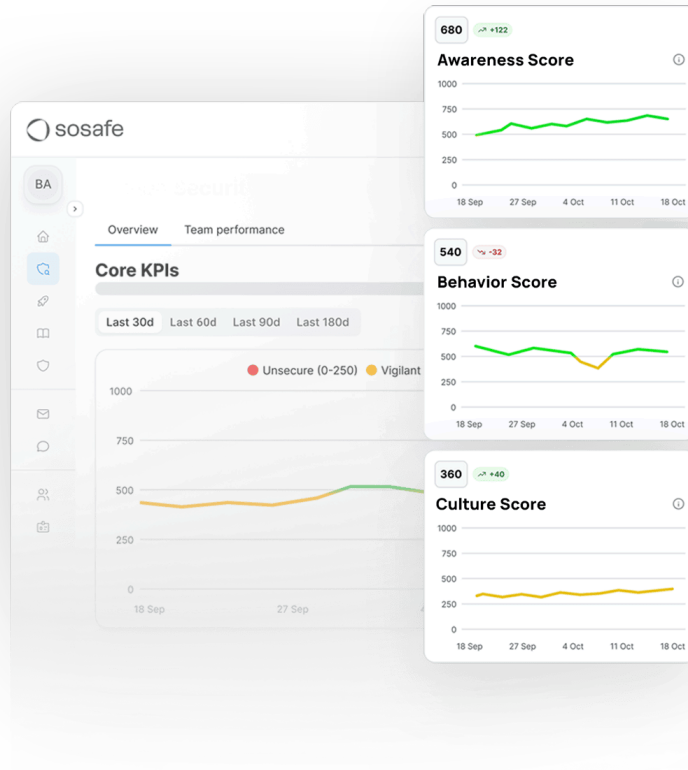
sosafe

BA

Securit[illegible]

Overview Team performance

Core KPIs

Last 30d Last 60d Last 90d Last 180d

Unsecure (0-250) Vigilant

1000
750
500
250
0
18 Sep 27 Sep

680 +122
Awareness Score
1000
750
500
250
0
18 Sep 27 Sep 4 Oct 11 Oct 18 Oct

540 -32
Behavior Score
1000
750
500
250
0
18 Sep 27 Sep 4 Oct 11 Oct 18 Oct

360 +40
Culture Score
1000
750
500
250
0
18 Sep 27 Sep 4 Oct 11 Oct 18 Oct